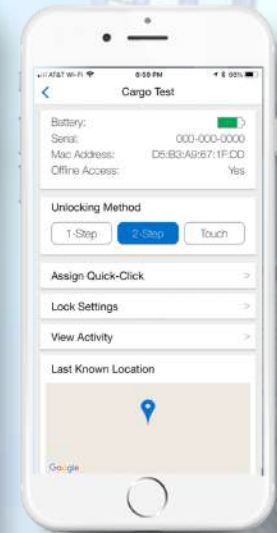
AT&T Wi-Fi 6:55 PM 66%

<

Cargo Test

Battery:
Serial: 000-000-0000
Mac Address: D5:B3:A9:67:1F:DD
Offline Access: Yes

Unlocking Method

1-Step 2-Step Touch

Assign Quick-Click >

Lock Settings >

View Activity >

Last Known Location

Google